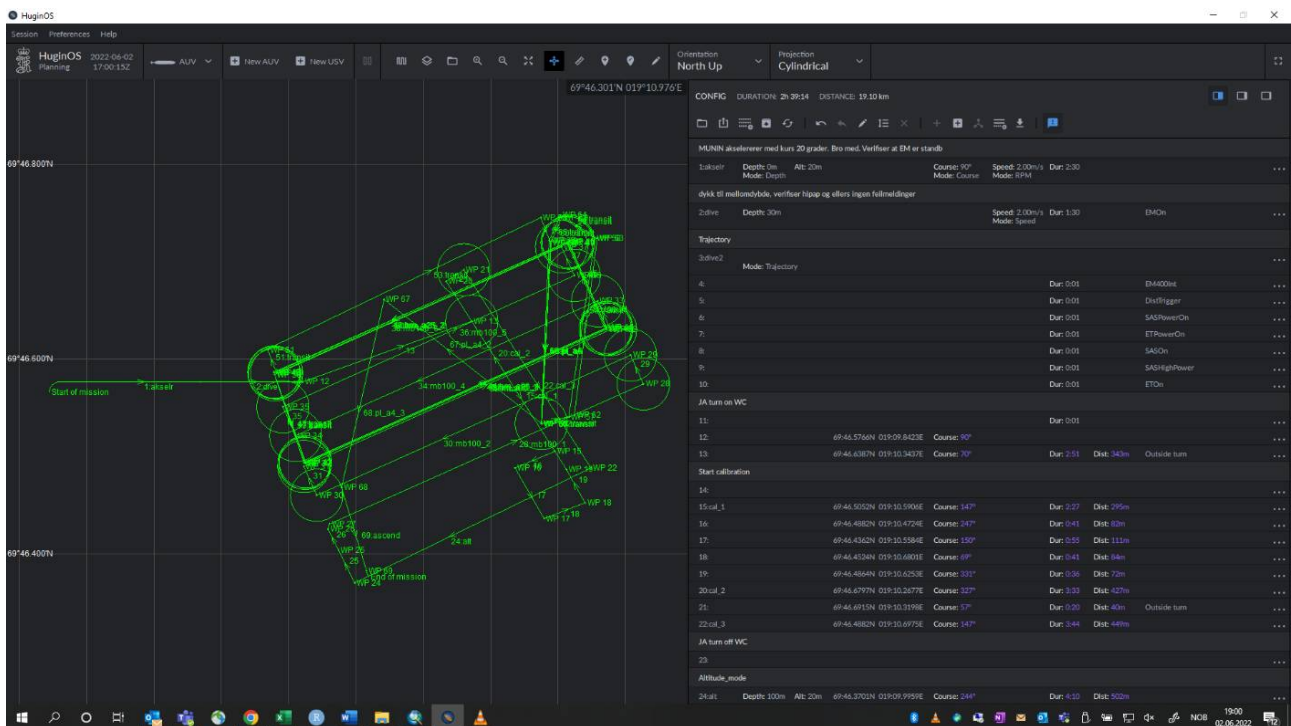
HuginOS

Session Preferences Help

HuginOS Planning 2022-06-02 17:00:15Z

AUV

New AUV

New USV

Orientation North Up

Projection Cylindrical

69°46.301'N 019°10.976'E

69°46.800'N

69°46.600'N

69°46.400'N

Start of mission

1:akselr

2:dive

WP 12

WP 67

WP 21

WP 13

36:mb100_5

67:pl_a4_2

20:cal_2

34:mb100_4

22:cal_3

68:pl_a4_3

WP 30

WP 68

30:mb100_2

29:mb100_1

WP 15

WP 16

WP 22

19

17

WP 18

WP 17

18

69:ascend

24:alt

WP 26

26

25

WP 69

End of mission

WP 24

WP 29

29

WP 28

CONFIG DURATION: 2h 39:14 DISTANCE: 19.10 km

MUNIN akselererer med kurs 20 grader. Bro med. Verifiser at EM er standb

| | | | | | | |
|---|---|---|---|---|---|---|
| 1:akselr | Depth: 0m Mode: Depth | Alt: 20m | Course: 90° Mode: Course | Speed: 2.00m/s Mode: RPM | Dur: 2:30 | |

dykk til mellomdybde, verifiser hipap og ellers ingen feilmeldinger

| | | | | | |
|---|---|---|---|---|---|
| 2:dive | Depth: 30m | | Speed: 2.00m/s Mode: Speed | Dur: 1:30 | EMOn |

Trajectory

| | | | | |
|---|---|---|---|---|
| 3:dive2 | Mode: Trajectory | | | |
| 4: | | Dur: 0:01 | | EM400Init |
| 5: | | Dur: 0:01 | | DistTrigger |
| 6: | | Dur: 0:01 | | SASPowerOn |
| 7: | | Dur: 0:01 | | ETPowerOn |
| 8: | | Dur: 0:01 | | SASOn |
| 9: | | Dur: 0:01 | | SASHighPower |
| 10: | | Dur: 0:01 | | ETOn |

JA turn on WC

| | | | | | |
|---|---|---|---|---|---|
| 11: | | | Dur: 0:01 | | |
| 12: | 69:46.5766N 019:09.8423E | Course: 90° | | | |
| 13: | 69:46.6387N 019:10.3437E | Course: 70° | Dur: 2:51 | Dist: 343m | Outside turn |

Start calibration

| | | | | | |
|---|---|---|---|---|---|
| 14: | | | | | |
| 15:cal_1 | 69:46.5052N 019:10.5906E | Course: 147° | Dur: 2:27 | Dist: 295m | |
| 16: | 69:46.4882N 019:10.4724E | Course: 247° | Dur: 0:41 | Dist: 82m | |
| 17: | 69:46.4362N 019:10.5584E | Course: 150° | Dur: 0:55 | Dist: 111m | |
| 18: | 69:46.4524N 019:10.6801E | Course: 69° | Dur: 0:41 | Dist: 84m | |
| 19: | 69:46.4864N 019:10.6253E | Course: 331° | Dur: 0:36 | Dist: 72m | |
| 20:cal_2 | 69:46.6797N 019:10.2677E | Course: 327° | Dur: 3:33 | Dist: 427m | |
| 21: | 69:46.6915N 019:10.3198E | Course: 57° | Dur: 0:20 | Dist: 40m | Outside turn |
| 22:cal_3 | 69:46.4882N 019:10.6975E | Course: 147° | Dur: 3:44 | Dist: 449m | |

JA turn off WC

23:

Altitude_mode

| | | | | | |
|---|---|---|---|---|---|
| 24:alt | Depth: 100m Alt: 20m | 69:46.3701N 019:09.9959E | Course: 244° | Dur: 4:10 | Dist: 502m |

NOB 19:00 02.06.2022